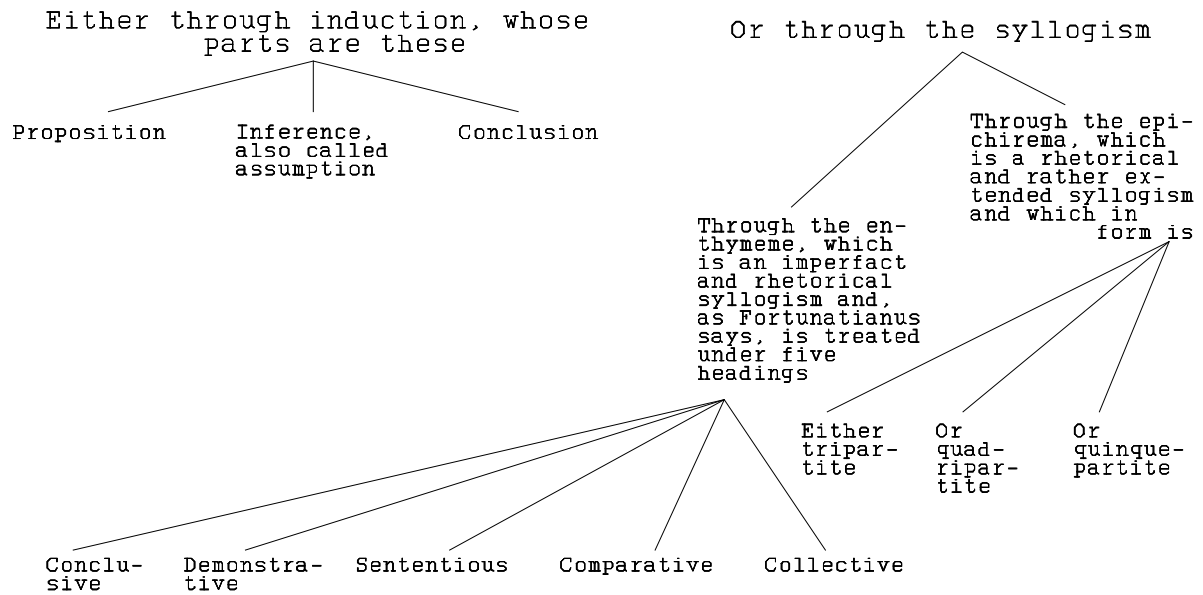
Either through induction, whose parts are these

Proposition

Inference, also called assumption

Conclusion

Or through the syllogism

Through the enthymeme, which is an imperfact and rhetorical syllogism and, as Fortunatianus says, is treated under five headings

Through the epichirema, which is a rhetorical and rather extended syllogism and which in form is

Either tripartite

Or quadripartite

Or quinquepartite

Conclusive

Demonstrative

Sententious

Comparative

Collective